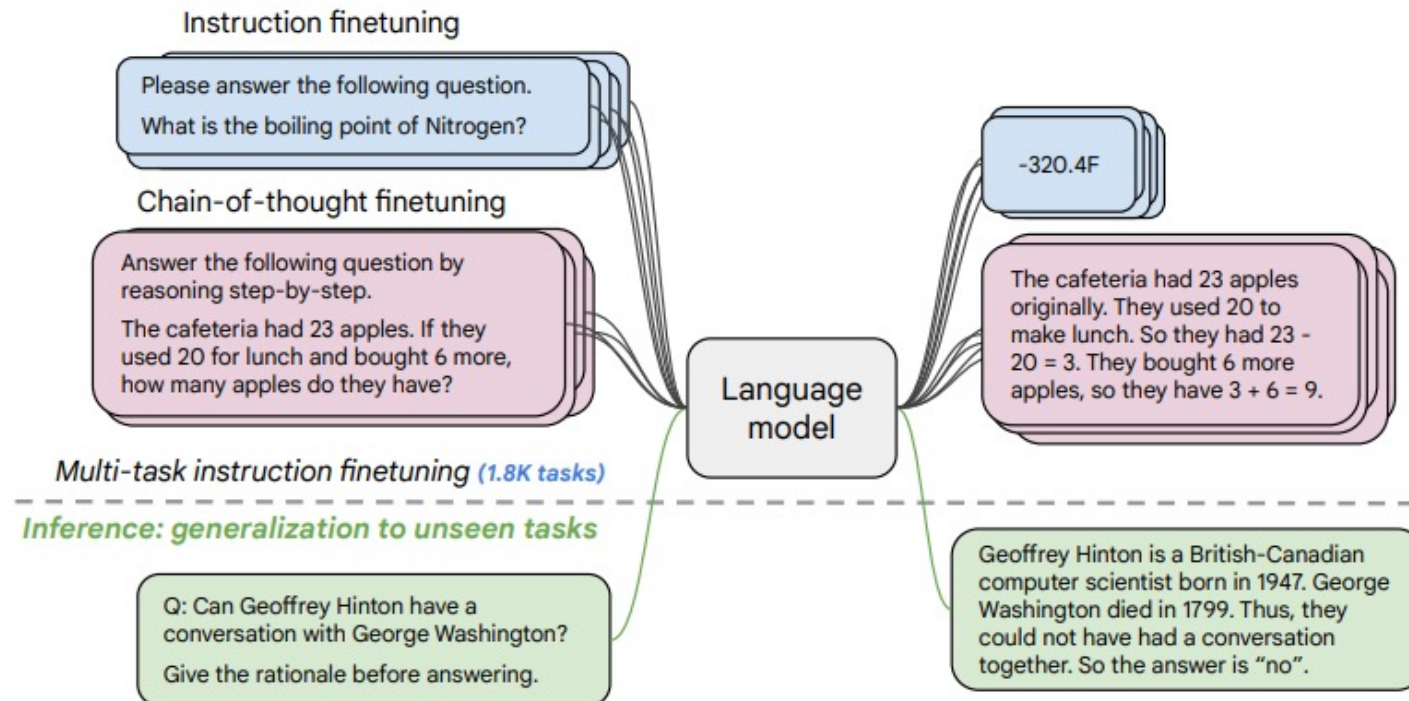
Instruction finetuning

Please answer the following question.

What is the boiling point of Nitrogen?

-320.4F

Chain-of-thought finetuning

Answer the following question by reasoning step-by-step.

The cafeteria had 23 apples. If they used 20 for lunch and bought 6 more, how many apples do they have?

Language model

The cafeteria had 23 apples originally. They used 20 to make lunch. So they had 23 - 20 = 3. They bought 6 more apples, so they have 3 + 6 = 9.

Multi-task instruction finetuning (1.8K tasks)

Inference: generalization to unseen tasks

Q: Can Geoffrey Hinton have a conversation with George Washington?

Give the rationale before answering.

Geoffrey Hinton is a British-Canadian computer scientist born in 1947. George Washington died in 1799. Thus, they could not have had a conversation together. So the answer is “no”.